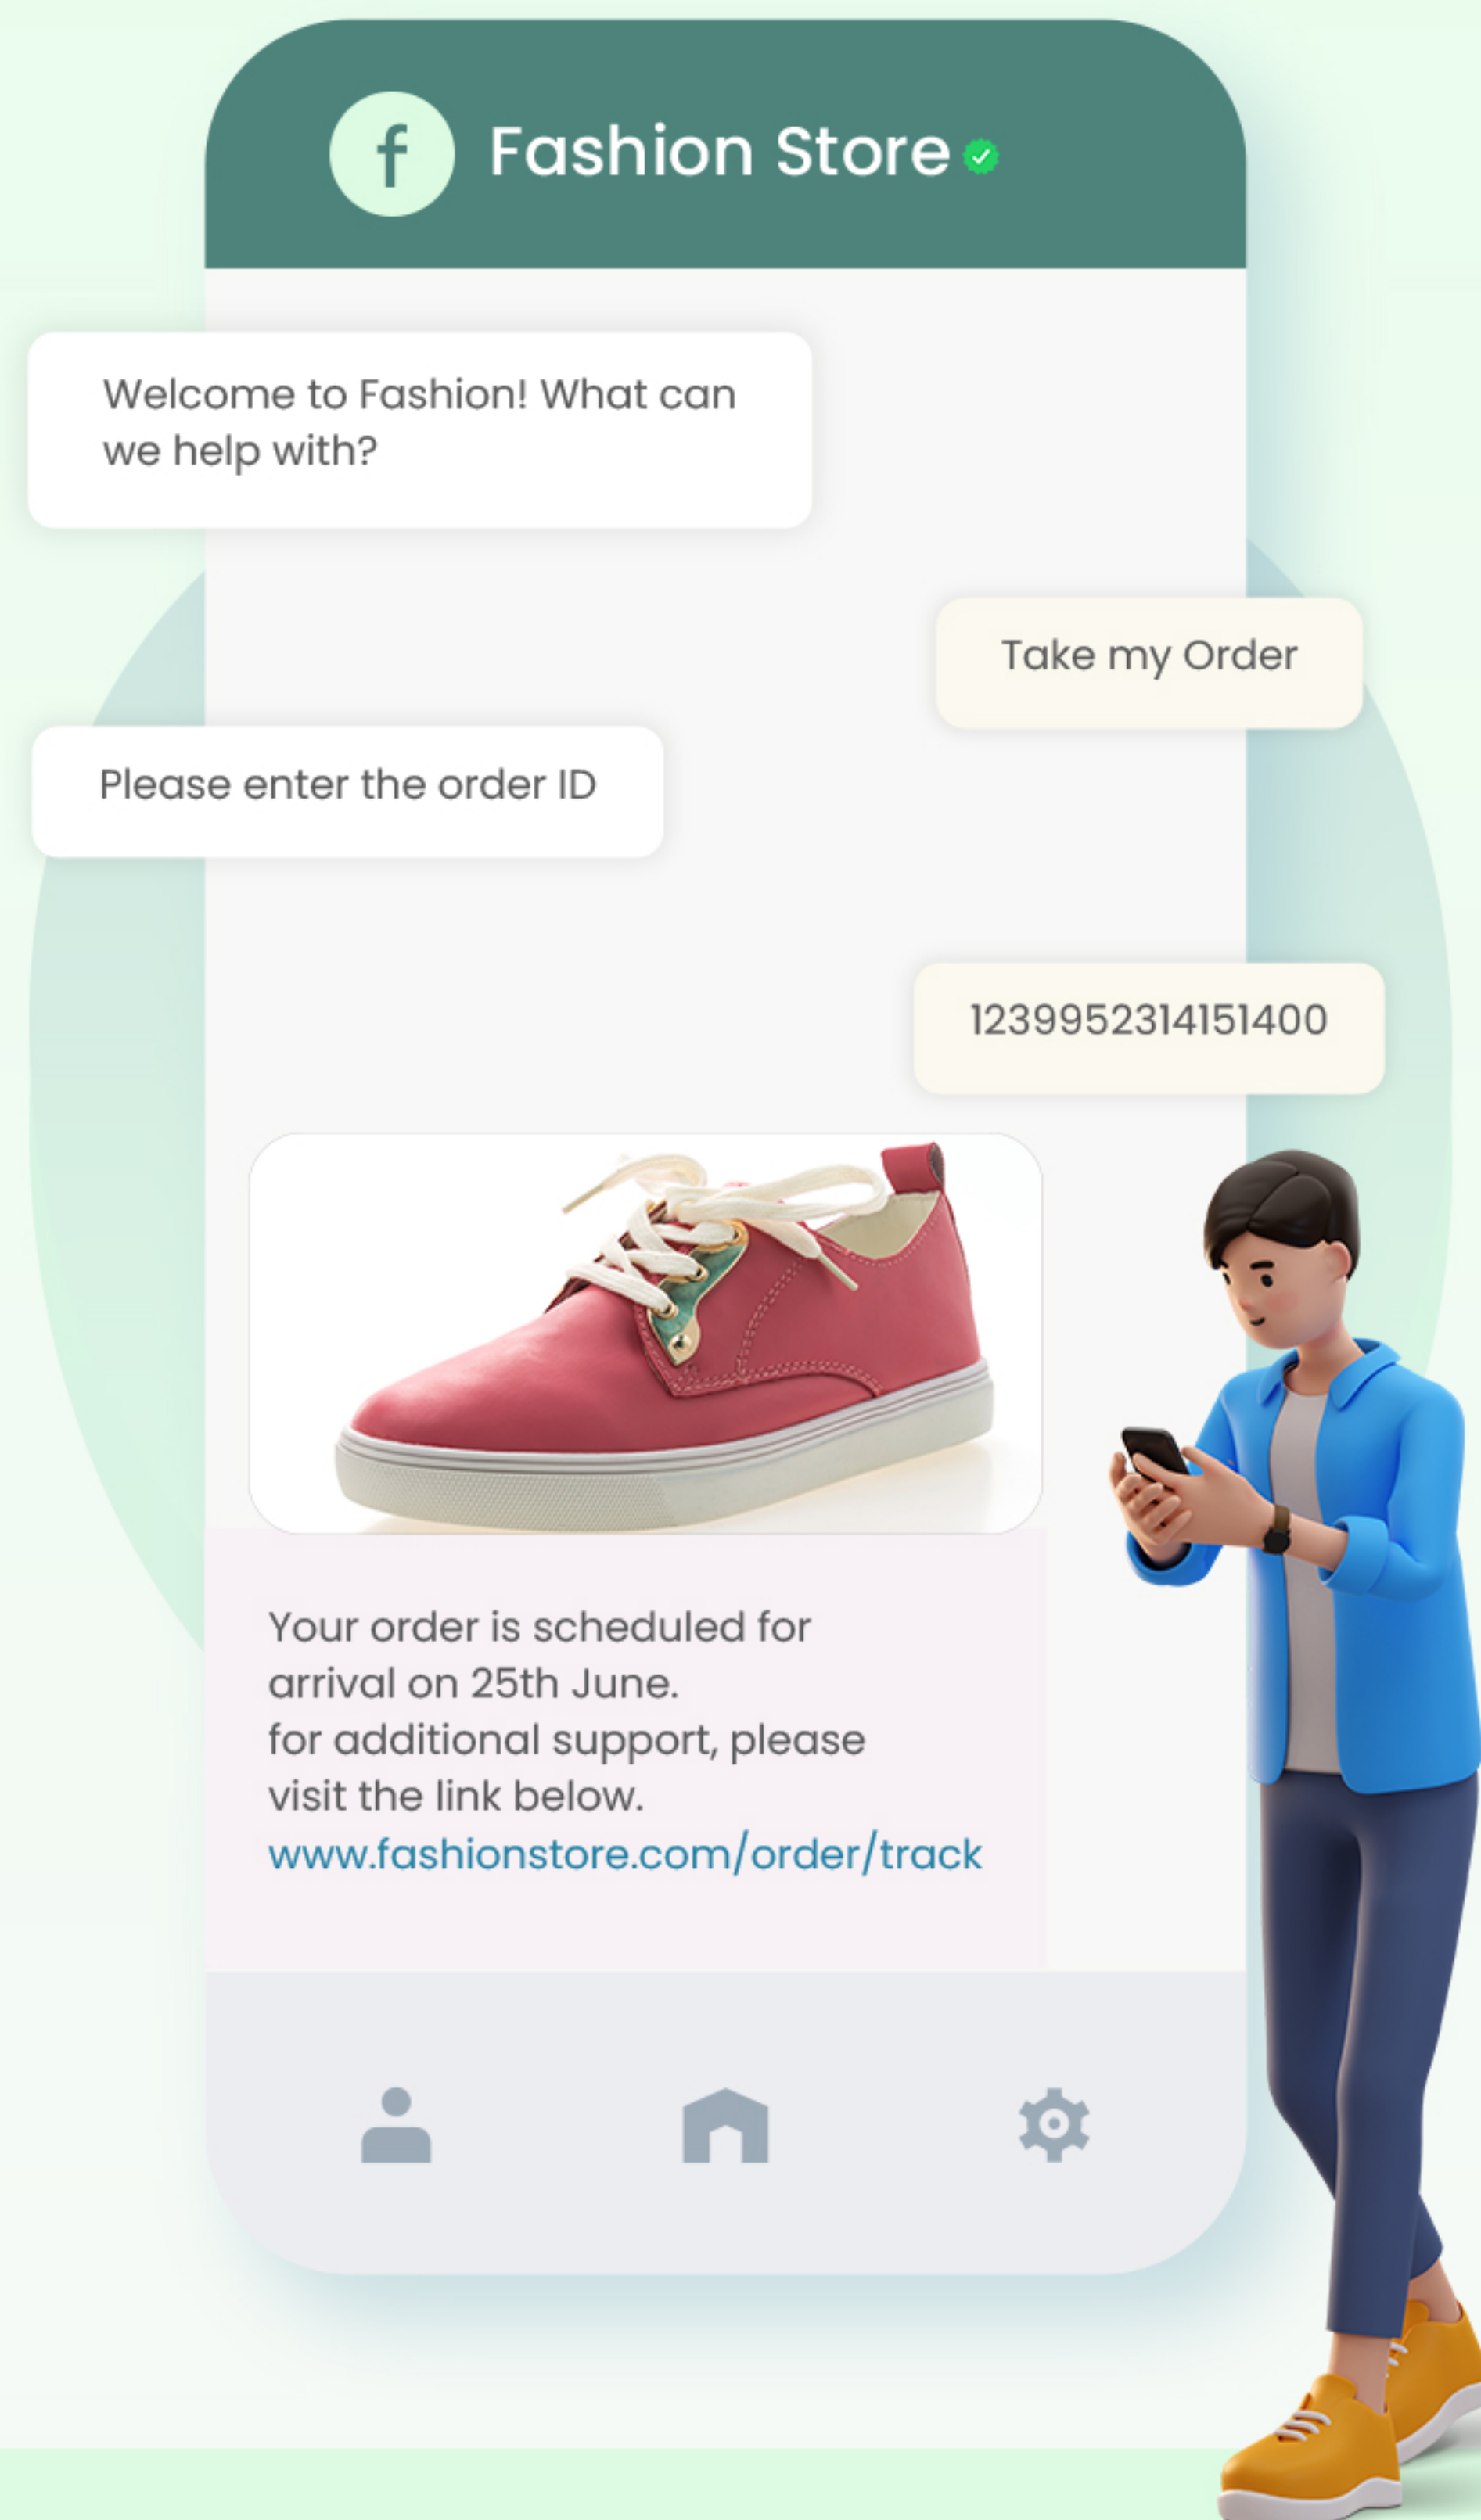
f

Fashion Store

Welcome to Fashion! What can we help with?

Take my Order

Please enter the order ID

1239952314151400

Your order is scheduled for arrival on 25th June.
for additional support, please visit the link below.
www.fashionstore.com/order/track